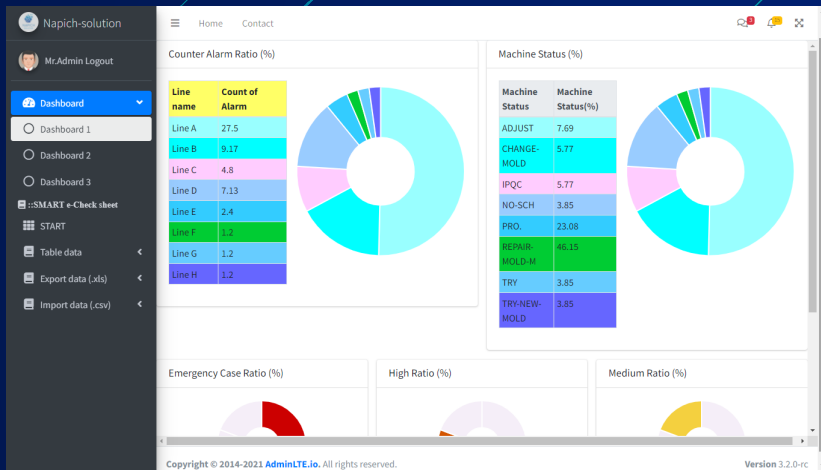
Napich-solution

Mr.Admin Logout

Dashboard

Dashboard 1

Dashboard 2

Dashboard 3

::SMART e-Check sheet

START

Table data

Export data (.xls)

Import data (.csv)

Home Contact

3

Counter Alarm Ratio (%)

| Line name | Count of Alarm |
|---|---|
| Line A | 27.5 |
| Line B | 9.17 |
| Line C | 4.8 |
| Line D | 7.13 |
| Line E | 2.4 |
| Line F | 1.2 |
| Line G | 1.2 |
| Line H | 1.2 |

Machine Status (%)

| Machine Status | Machine Status(%) |
|---|---|
| ADJUST | 7.69 |
| CHANGE-MOLD | 5.77 |
| IPQC | 5.77 |
| NO-SCH | 3.85 |
| PRO. | 23.08 |
| REPAIR-MOLD-M | 46.15 |
| TRY | 3.85 |
| TRY-NEW-MOLD | 3.85 |

Emergency Case Ratio (%)

High Ratio (%)

Medium Ratio (%)

Copyright © 2014-2021 AdminLTE.io. All rights reserved.

Version 3.2.0-rc